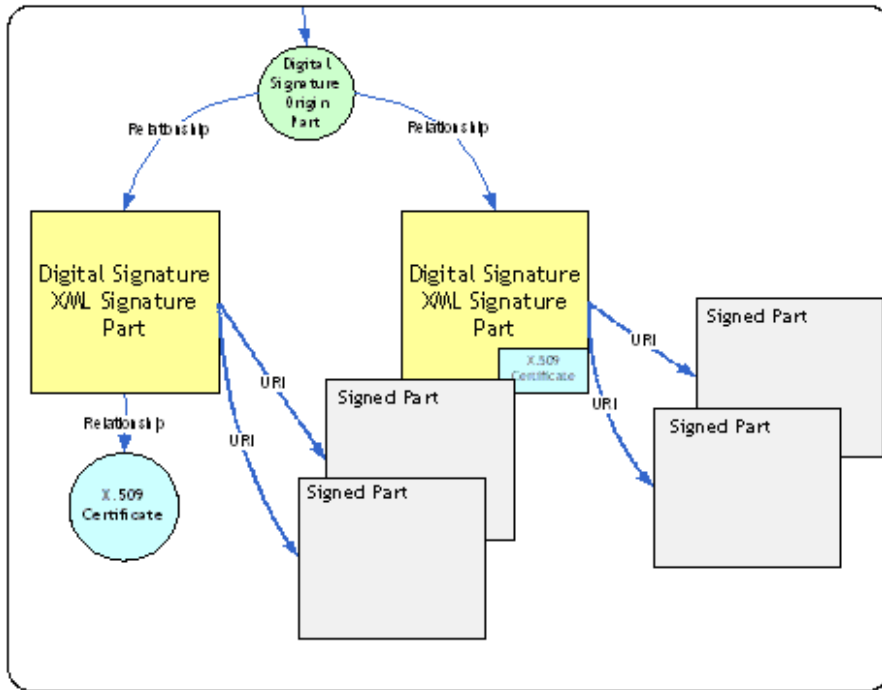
Digital Signature Origin Part

Relationship

Relationship

Digital Signature XML Signature Part

Digital Signature XML Signature Part

X.509 Certificate

URI

URI

URI

URI

Signed Part

Signed Part

Signed Part

Signed Part

Relationship

X.509 Certificate